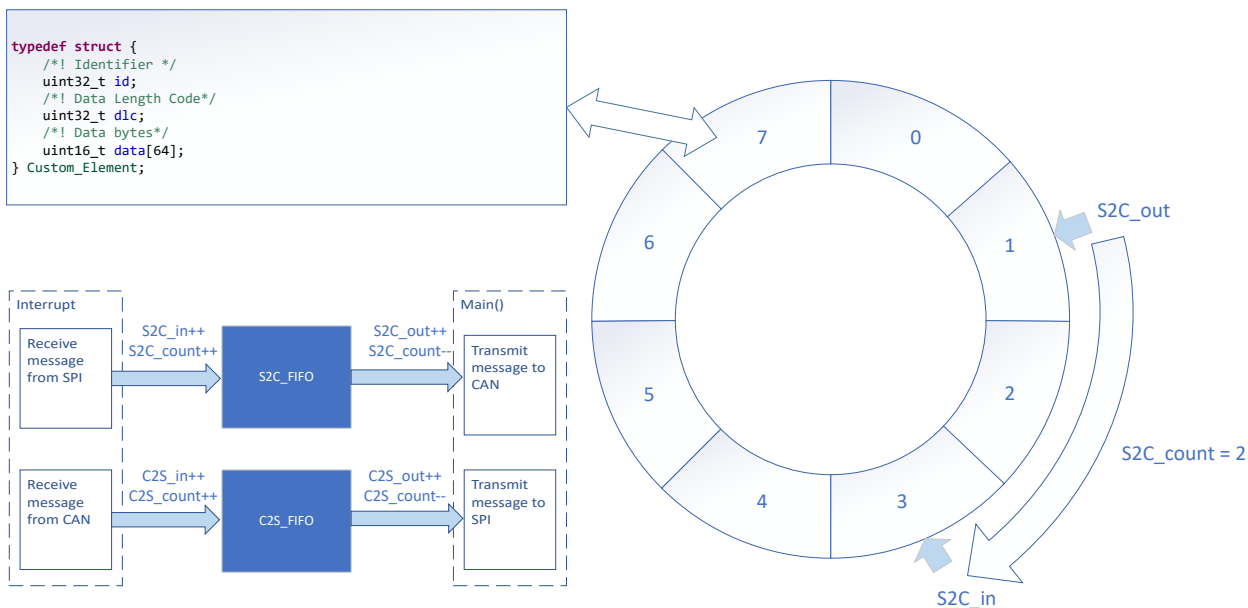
typedef struct {
    /*! Identifier */
    uint32_t id;
    /*! Data Length Code*/
    uint32_t dlc;
    /*! Data bytes*/
    uint16_t data[64];
} Custom_Element;

7
0
6
1
S2C_out
5
2
4
3
S2C_count = 2
S2C_in

Interrupt

Receive message from SPI

S2C_in++
S2C_count++

S2C_FIFO

S2C_out++
S2C_count--

Main()

Transmit message to CAN

Receive message from CAN

C2S_in++
C2S_count++

C2S_FIFO

C2S_out++
C2S_count--

Transmit message to SPI